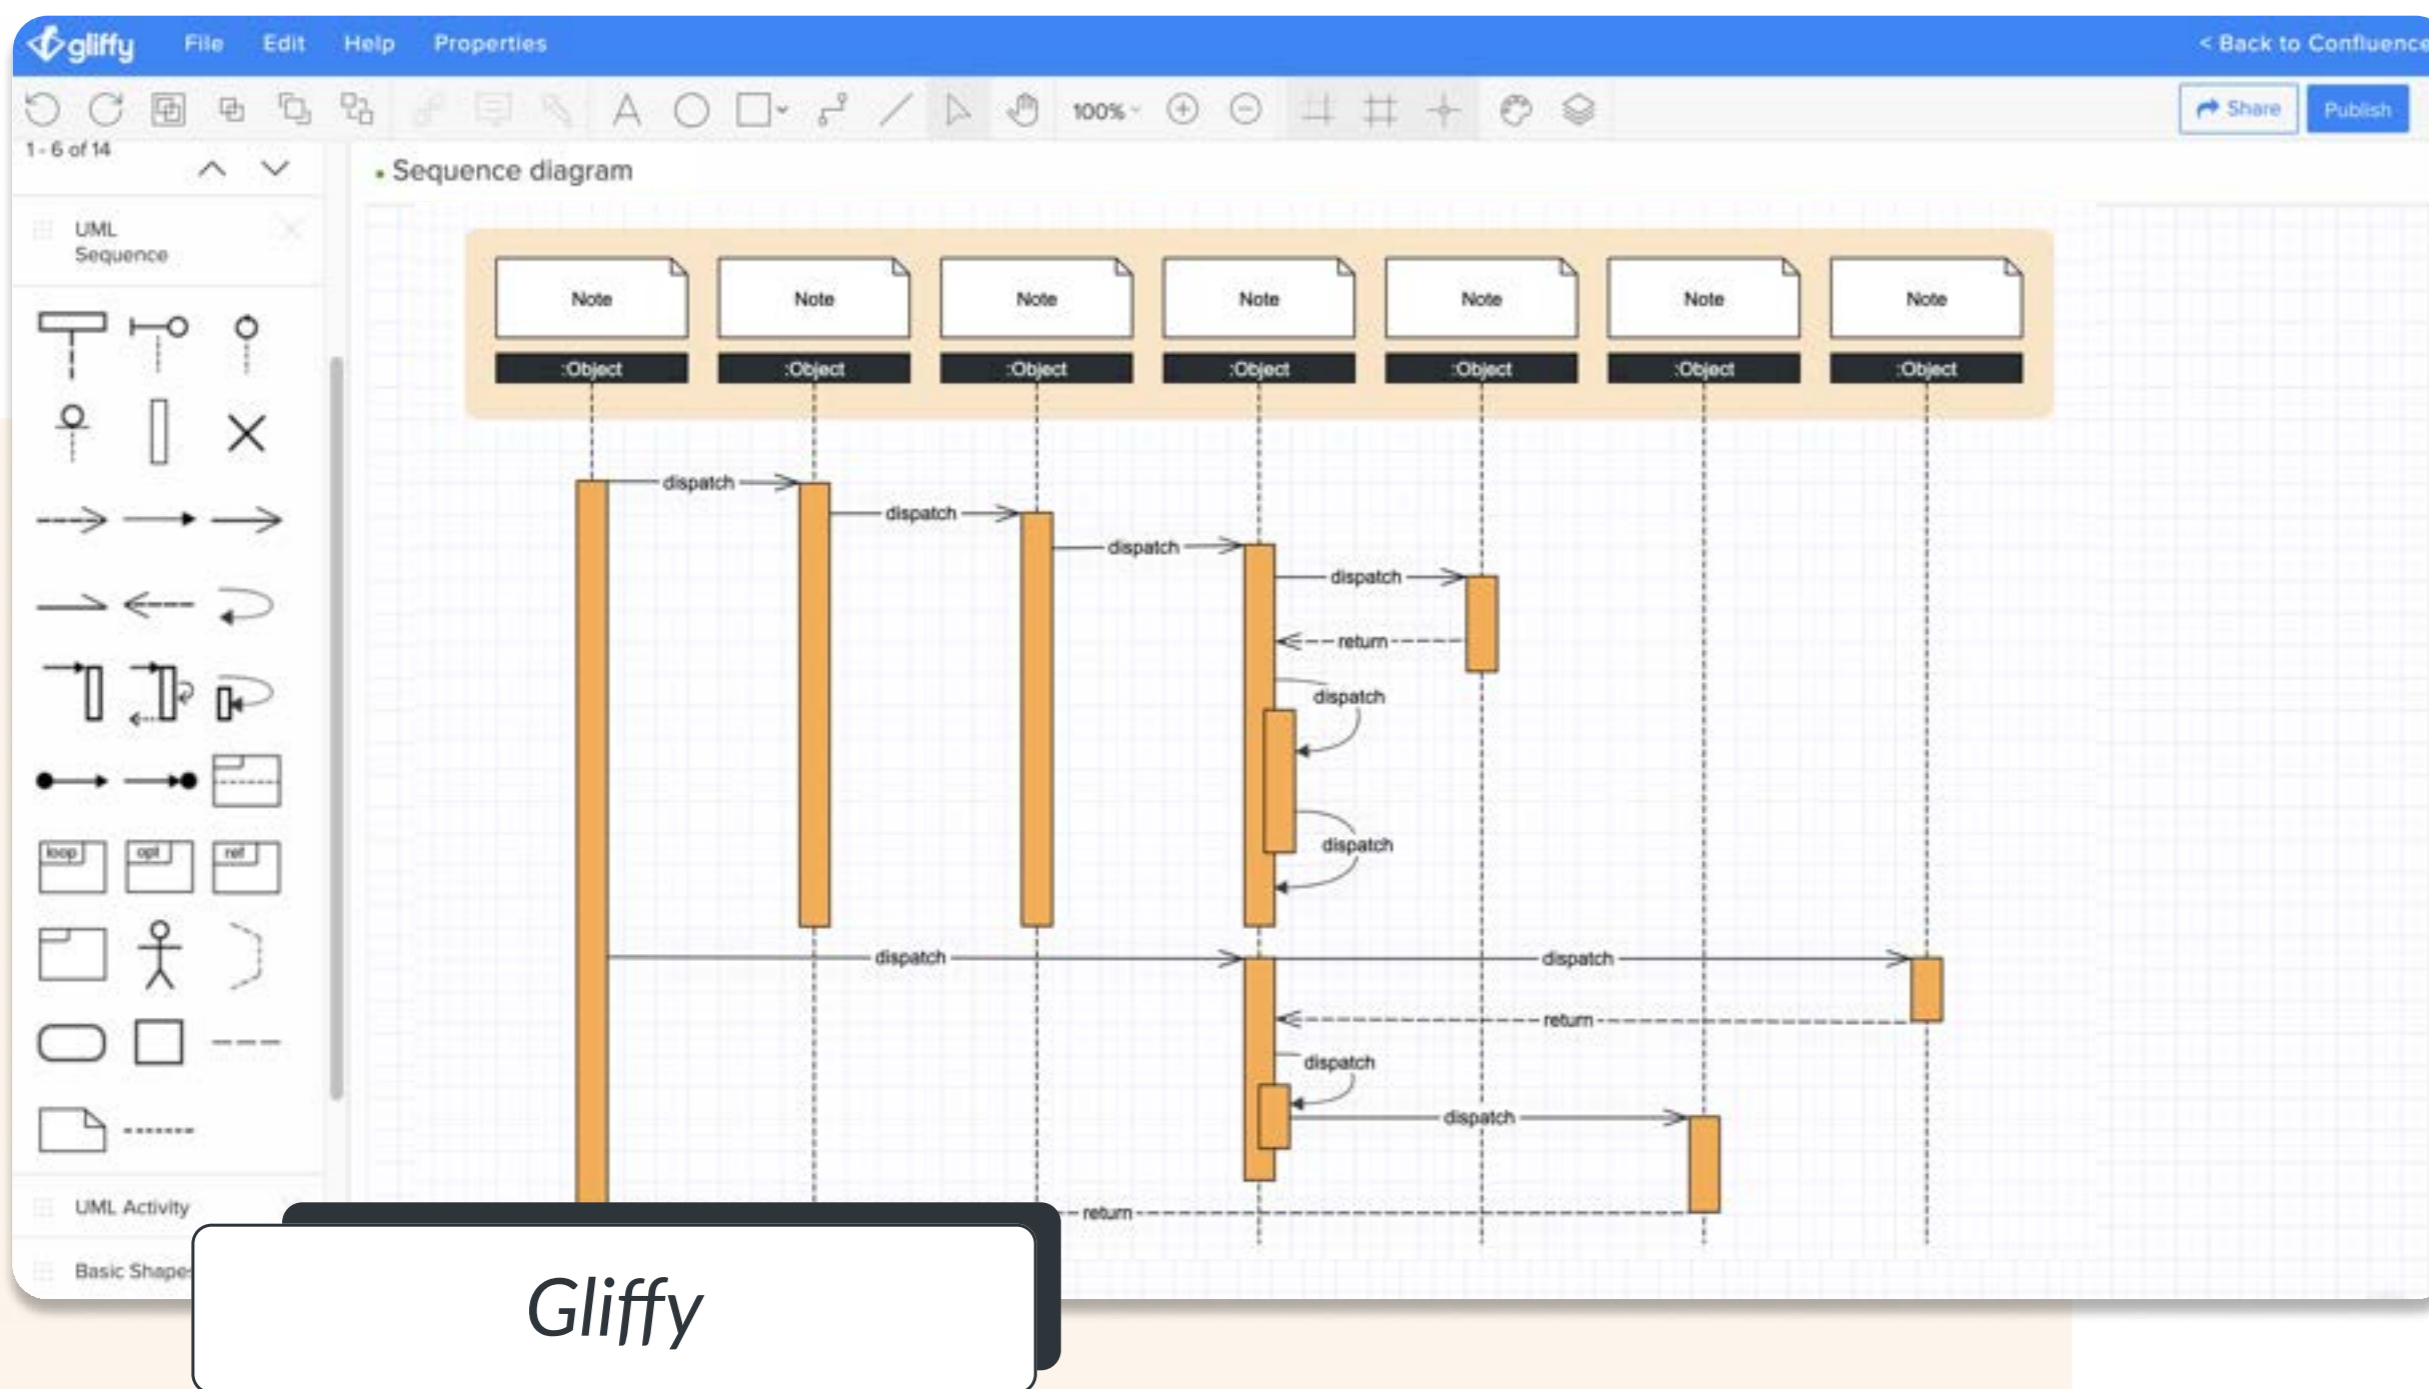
gliffy File Edit Help Properties < Back to Confluence

100% Share Publish

1 - 6 of 14

UML Sequence

loop opt ref

UML Activity

Basic Shapes

Sequence diagram

Note Note Note Note Note Note Note

:Object :Object :Object :Object :Object :Object :Object

dispatch

dispatch

dispatch

dispatch

return

dispatch

dispatch

dispatch

dispatch

return

dispatch

dispatch

return

Gliffy